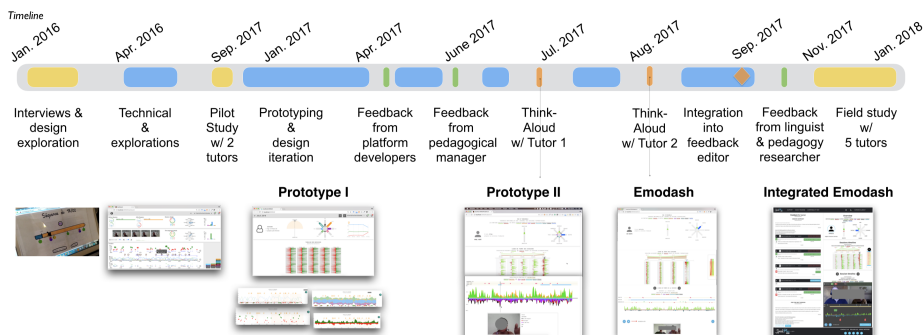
Timeline

Jan. 2016 Apr. 2016 Sep. 2017 Jan. 2017 Apr. 2017 June 2017 Jul. 2017 Aug. 2017 Sep. 2017 Nov. 2017 Jan. 2018

Interviews & design exploration

Technical & explorations

Pilot Study w/ 2 tutors

Prototyping & design iteration

Feedback from platform developers

Feedback from pedagogical manager

Think-Aloud w/ Tutor 1

Think-Aloud w/ Tutor 2

Integration into feedback editor

Feedback from linguist & pedagogy researcher

Field study w/ 5 tutors

Prototype I

Prototype II

Emodash

Integrated Emodash